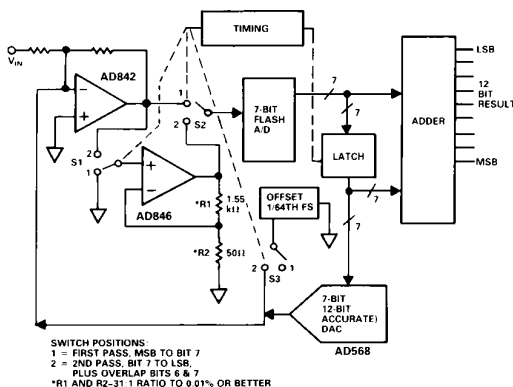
TIMING

$V_{IN}$

AD842

S1

1
2

2
1

S2

AD846

*R1 1.55 kΩ

*R2 50Ω

7-BIT FLASH A/D

7

7

LATCH

OFFSET 1/64TH FS

2
1

S3

7

7

ADDER

LSB

12 BIT RESULT

MSB

7-BIT (12-BIT ACCURATE) DAC

AD568

SWITCH POSITIONS:
1 = FIRST PASS, MSB TO BIT 7
2 = 2ND PASS, BIT 7 TO LSB, PLUS OVERLAP BITS 6 & 7
*R1 AND R2–31:1 RATIO TO 0.01% OR BETTER